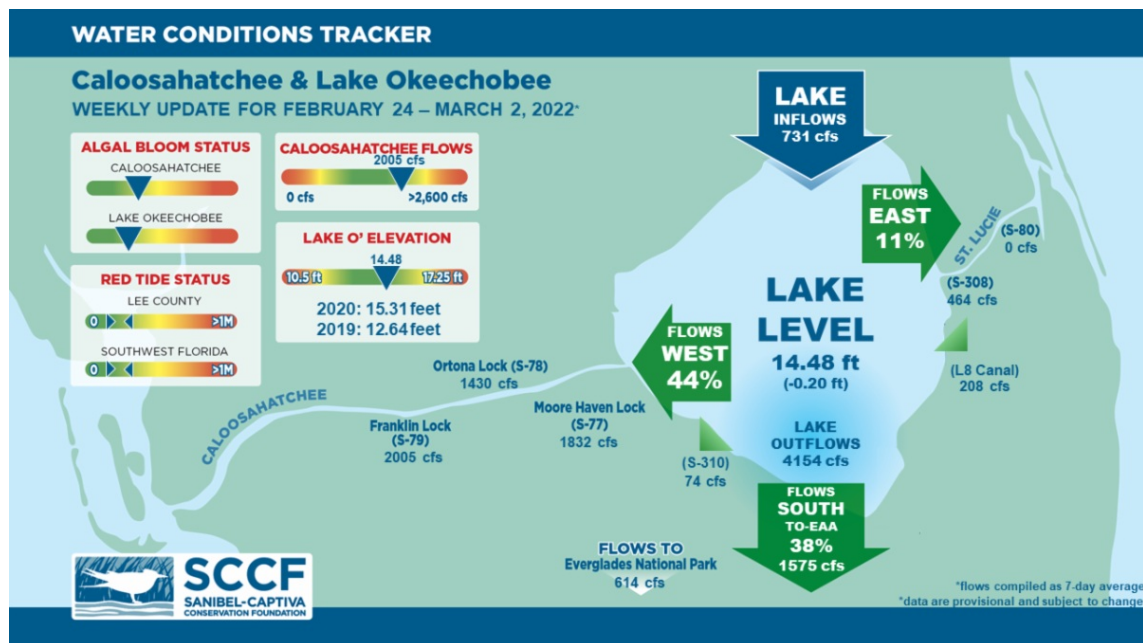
WATER CONDITIONS TRACKER

Caloosahatchee & Lake Okeechobee
WEEKLY UPDATE FOR FEBRUARY 24 – MARCH 2, 2022*

ALGAL BLOOM STATUS
CALOOSAHATCHEE
LAKE OKEECHOBEE

CALOOSAHATCHEE FLOWS
2005 cfs
0 cfs
>2,600 cfs

LAKE O' ELEVATION
14.48
10.5 ft
17.25 ft
2020: 15.31 feet
2019: 12.64 feet

RED TIDE STATUS
LEE COUNTY
0
>1M
SOUTHWEST FLORIDA
0
>1M

LAKE INFLOWS 731 cfs

FLOWS EAST 11%

ST. LUCIE
(S-80) 0 cfs
(S-308) 464 cfs
(L8 Canal) 208 cfs

LAKE LEVEL
14.48 ft
(-0.20 ft)

FLOWS WEST 44%

Ortona Lock (S-78) 1430 cfs
CALOOSAHATCHEE
Franklin Lock (S-79) 2005 cfs
Moore Haven Lock (S-77) 1832 cfs
(S-310) 74 cfs

LAKE OUTFLOWS 4154 cfs

FLOWS SOUTH TO-EAA 38% 1575 cfs

FLOWS TO Everglades National Park 614 cfs

SCCF
SANIBEL-CAPTIVA CONSERVATION FOUNDATION

*flows compiled as 7-day average
*data are provisional and subject to change